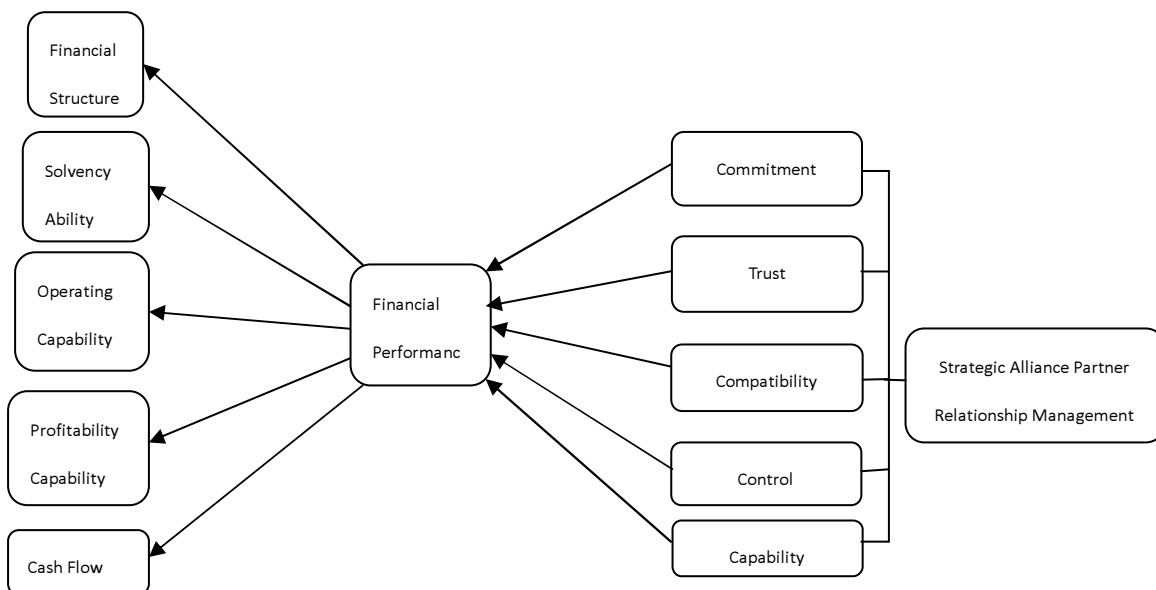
Financial Structure

Solvency Ability

Operating Capability

Profitability Capability

Cash Flow

Financial Performanc

Commitment

Trust

Compatibility

Control

Capability

Strategic Alliance Partner Relationship Management